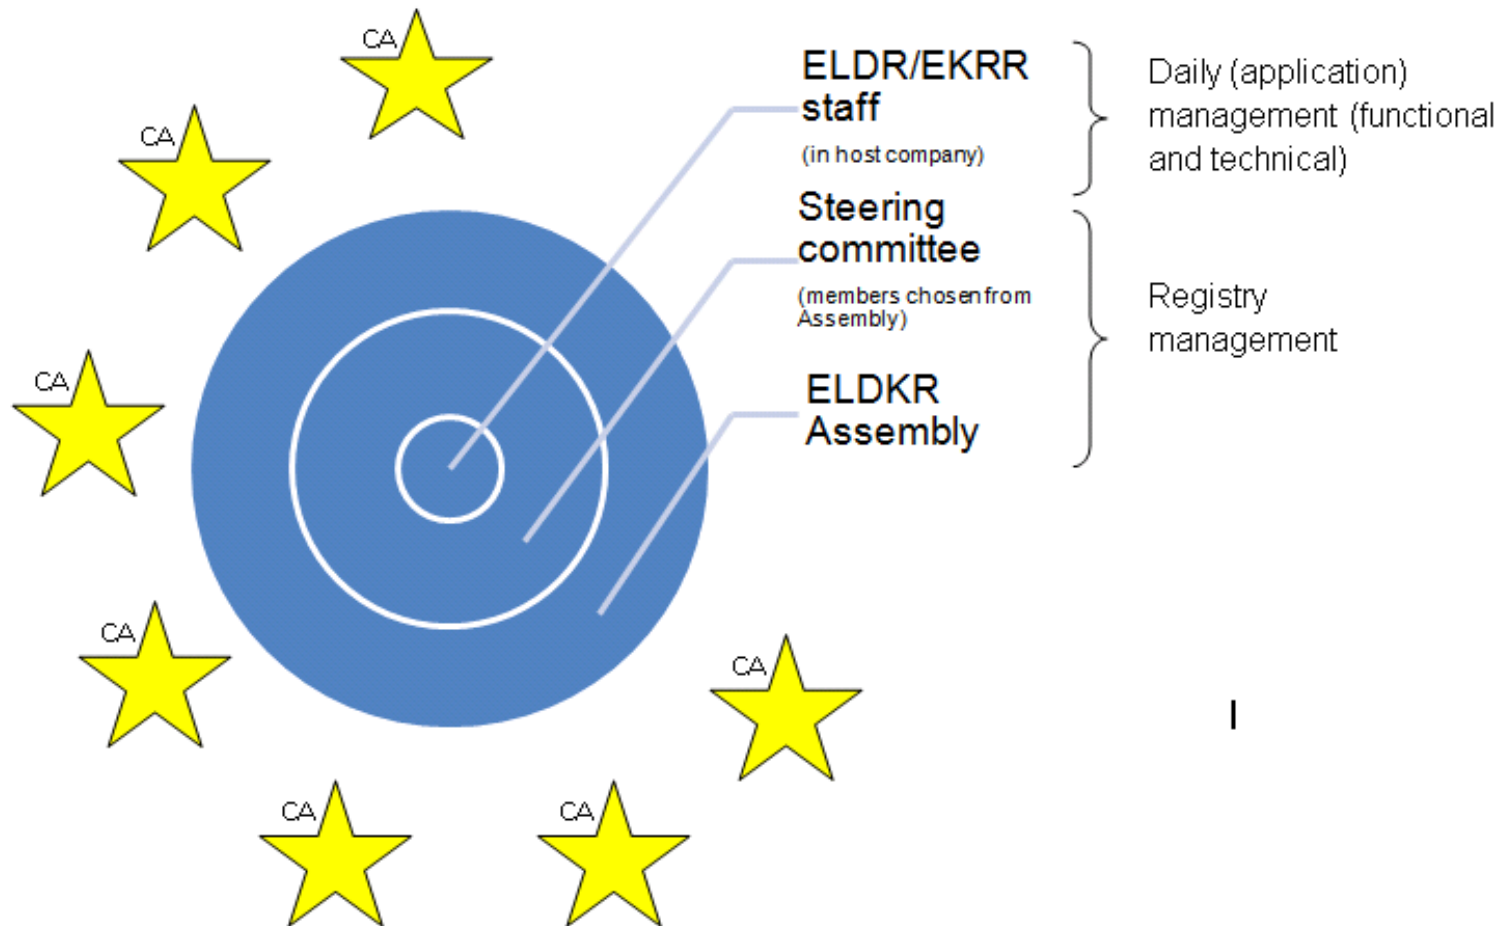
CA

CA

CA

CA

CA

CA

CA

ELDR/EKRR staff

(in host company)

Steering committee

(members chosen from Assembly)

ELDKR Assembly

Daily (application) management (functional and technical)

Registry management

I